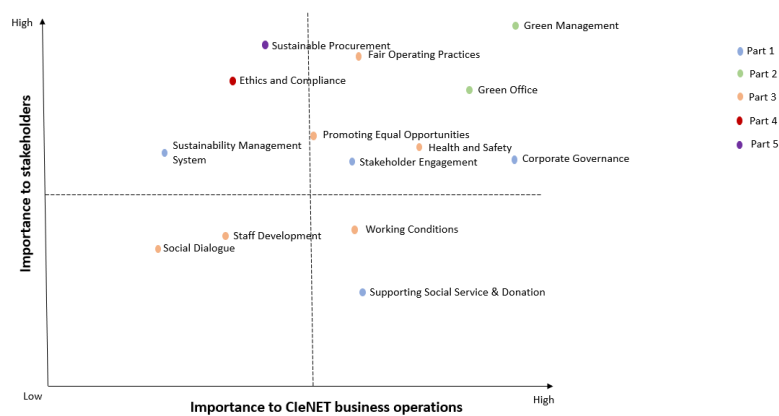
High

Importance to stakeholders

Green Management
Sustainable Procurement
Fair Operating Practices
Ethics and Compliance
Green Office
Promoting Equal Opportunities
Sustainability Management System
Health and Safety
Stakeholder Engagement
Corporate Governance
Staff Development
Working Conditions
Social Dialogue
Supporting Social Service & Donation

Low

Importance to CIeNET business operations

High

Part 1
Part 2
Part 3
Part 4
Part 5